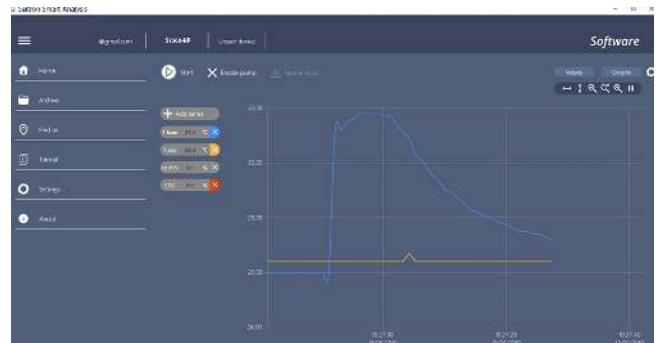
Seafore Smart Analysis

@gmail.com | SSS64P | Unpair device

Software

Home

Archive

Find us

Tutorial

Settings

About

Start

Disable pump

Add sensor

Values

Graphs

30.00

25.00

20.00

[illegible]

10:27:20

10:27:30

10:27:40